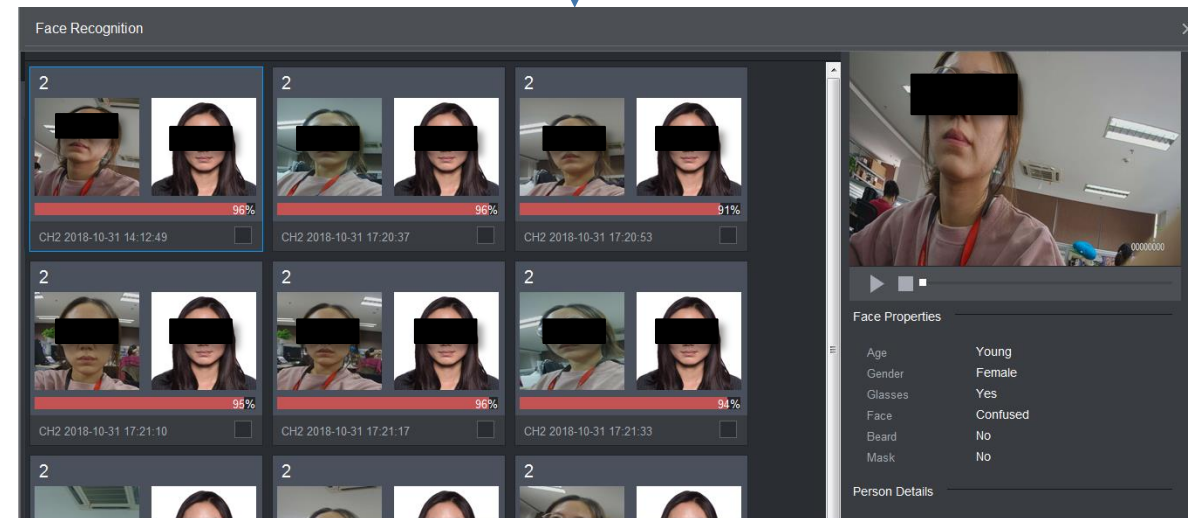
Face Recognition

2
96%
CH2 2018-10-31 14:12:49

2
96%
CH2 2018-10-31 17:20:37

2
91%
CH2 2018-10-31 17:20:53

2
95%
CH2 2018-10-31 17:21:10

2
96%
CH2 2018-10-31 17:21:17

2
94%
CH2 2018-10-31 17:21:33

2

2

2

00000000

Face Properties

| Age | Young |
|---|---|
| Gender | Female |
| Glasses | Yes |
| Face | Confused |
| Beard | No |
| Mask | No |

Person Details